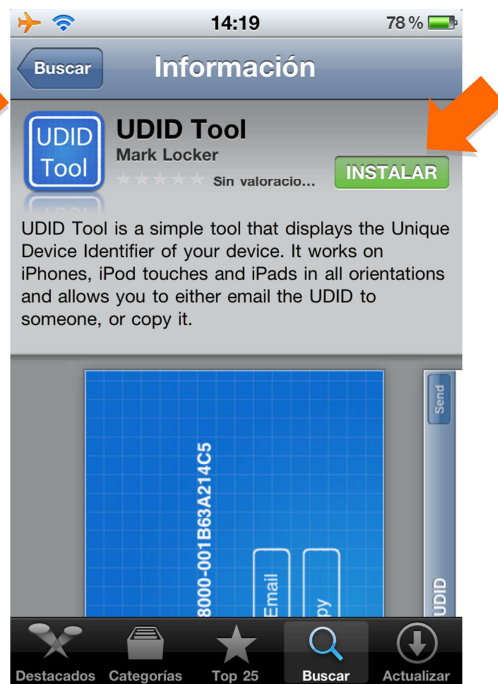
14:19 78 %

Buscar

Información

UDID Tool

UDID Tool

Mark Locker

Sin valoracio...

INSTALAR

UDID Tool is a simple tool that displays the Unique Device Identifier of your device. It works on iPhones, iPod touches and iPads in all orientations and allows you to either email the UDID to someone, or copy it.

8000-001B63A214C5

Email

py

Send

UDID

Destacados Categorías Top 25 Buscar Actualizar